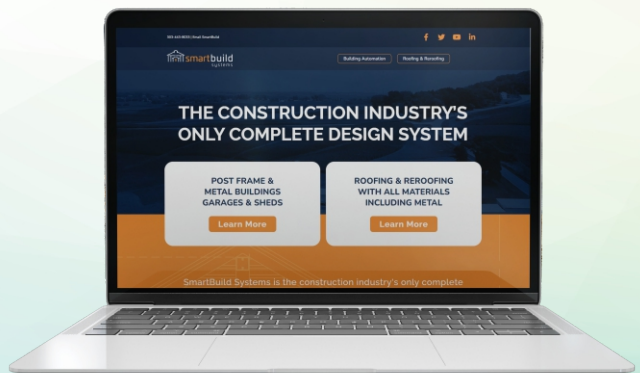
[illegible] | Email SmartBuild

smartbuild SYSTEMS

Building Automation

Roofing & Reroofing

THE CONSTRUCTION INDUSTRY'S ONLY COMPLETE DESIGN SYSTEM

POST FRAME & METAL BUILDINGS GARAGES & SHEDS

Learn More

ROOFING & REROOFING WITH ALL MATERIALS INCLUDING METAL

Learn More

SmartBuild Systems is the construction industry's only complete